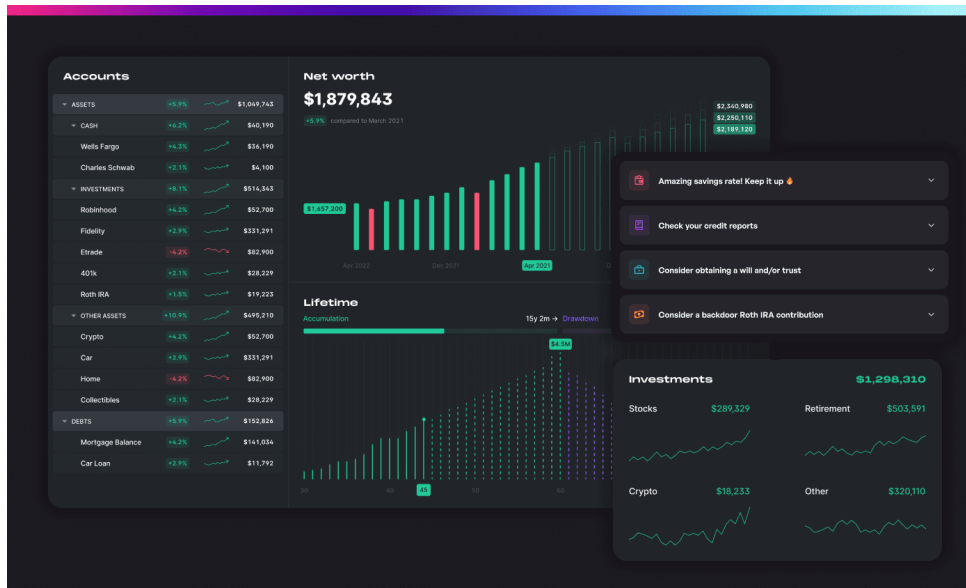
Accounts

| | | |
|---|---|---|
| ASSETS | +5.9% | $1,049,743 |
| CASH | +6.2% | $40,190 |
| Wells Fargo | +4.3% | $36,190 |
| Charles Schwab | +2.1% | $4,100 |
| INVESTMENTS | +8.1% | $514,343 |
| Robinhood | +4.2% | $52,700 |
| Fidelity | +2.9% | $331,291 |
| Etrade | -4.2% | $82,900 |
| 401k | +2.1% | $28,229 |
| Roth IRA | +1.5% | $19,223 |
| OTHER ASSETS | +10.9% | $495,210 |
| Crypto | +4.2% | $52,700 |
| Car | +2.9% | $331,291 |
| Home | -4.2% | $82,900 |
| Collectibles | +2.1% | $28,229 |
| DEBTS | +5.9% | $152,826 |
| Mortgage Balance | +4.2% | $141,034 |
| Car Loan | +2.9% | $11,792 |

Net worth
$1,879,843
+5.9% compared to March 2021
$2,340,980
$2,250,110
$2,189,120
$1,657,200
Apr 2022 Dec 2021 Apr 2021

Lifetime
Accumulation 15y 2m → Drawdown
$4.5M
30 40 45 50 60

Amazing savings rate! Keep it up 🔥
Check your credit reports
Consider obtaining a will and/or trust
Consider a backdoor Roth IRA contribution

Investments $1,298,310
Stocks $289,329
Retirement $503,591
Crypto $18,233
Other $320,110